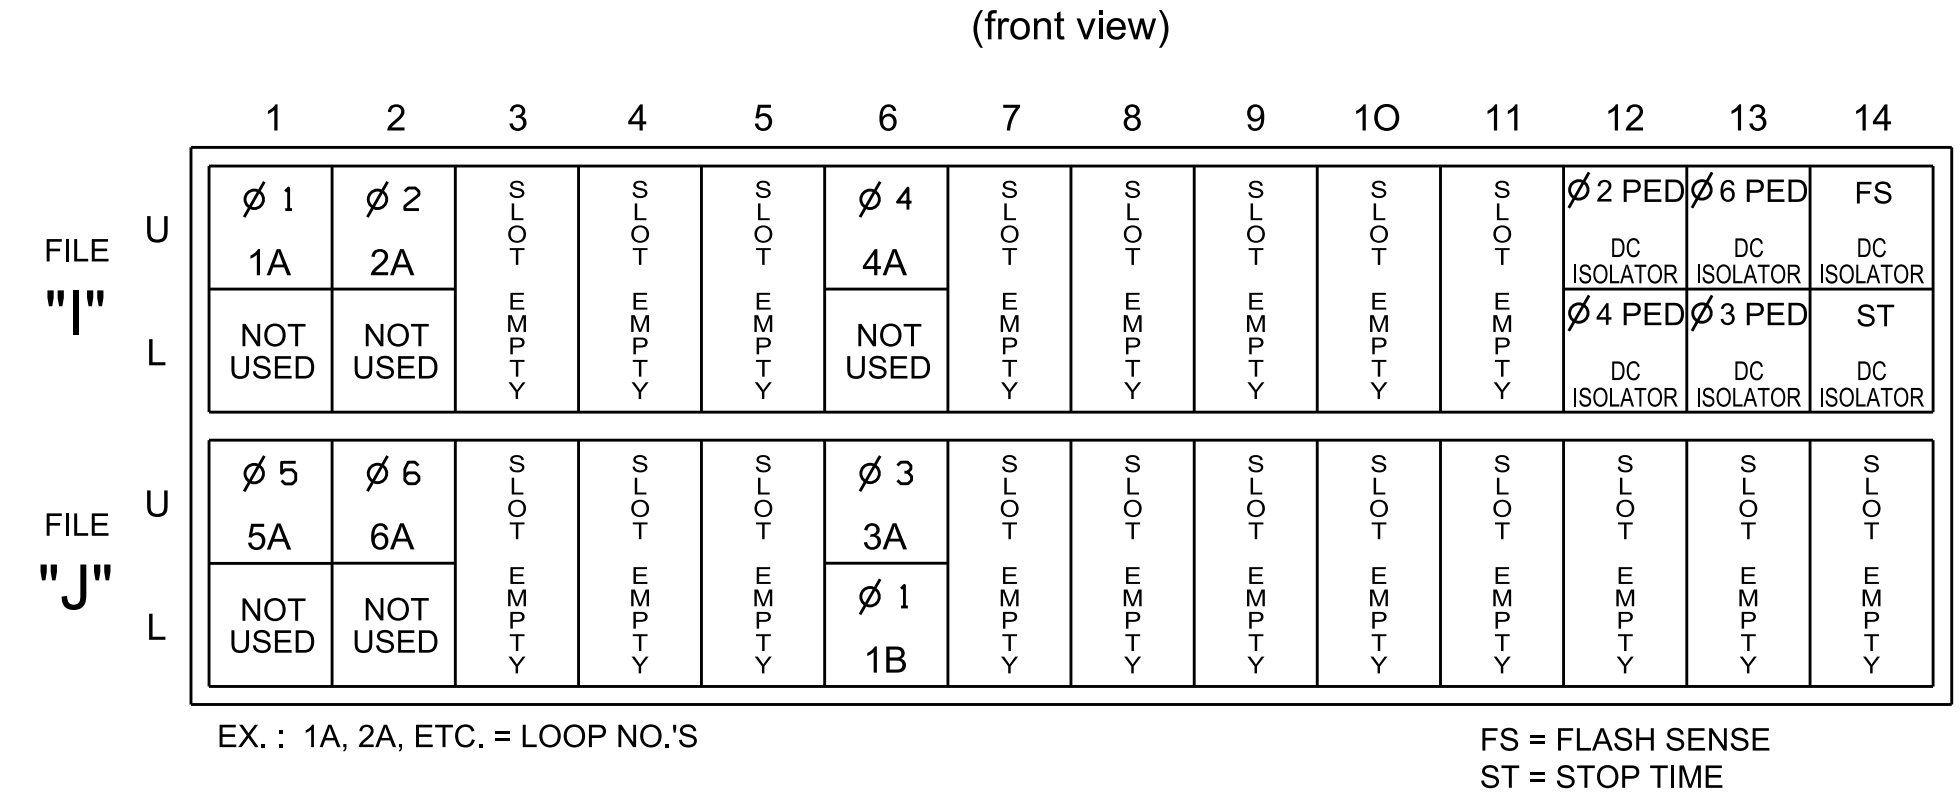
(front view)

| | | 1 | 2 | 3 | 4 | 5 | 6 | 7 | 8 | 9 | 1O | 11 | 12 | 13 | 14 |
|---|---|---|---|---|---|---|---|---|---|---|---|---|---|---|---|
| FILE "I" | U | $\emptyset$ 1 1A | $\emptyset$ 2 2A | SLOT EMPTY | SLOT EMPTY | SLOT EMPTY | $\emptyset$ 4 4A | SLOT EMPTY | SLOT EMPTY | SLOT EMPTY | SLOT EMPTY | SLOT EMPTY | $\emptyset$ 2 PED DC ISOLATOR | $\emptyset$ 6 PED DC ISOLATOR | FS DC ISOLATOR |
| | L | NOT USED | NOT USED | | | | NOT USED | | | | | | $\emptyset$ 4 PED DC ISOLATOR | $\emptyset$ 3 PED DC ISOLATOR | ST DC ISOLATOR |
| FILE "J" | U | $\emptyset$ 5 5A | $\emptyset$ 6 6A | SLOT EMPTY | SLOT EMPTY | SLOT EMPTY | $\emptyset$ 3 3A | SLOT EMPTY | SLOT EMPTY | SLOT EMPTY | SLOT EMPTY | SLOT EMPTY | SLOT EMPTY | SLOT EMPTY | SLOT EMPTY |
| | L | NOT USED | NOT USED | | | | $\emptyset$ 1 1B | | | | | | | | |

EX. : 1A, 2A, ETC. = LOOP NO.'S

FS = FLASH SENSE
ST = STOP TIME